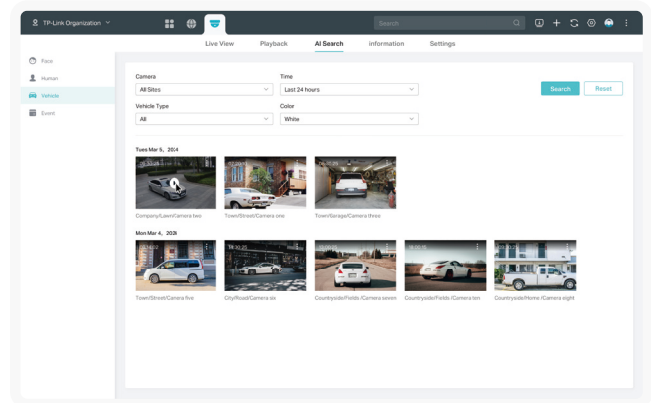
TP-Link Organization

Search

Live View
Playback
AI Search
information
Settings

Face
Human
Vehicle
Event

Camera
All Sites
Time
Last 24 hours
Search
Reset

Vehicle Type
All
Color
White

Tues Mar 5, 2024

Company/Lawn/Camera two
Town/Street/Camera one
Town/Garage/Camera three

Mon Mar 4, 2024

Town/Street/Camera five
City/Road/Camera six
Countryside/Fields /Camera seven
Countryside/Fields /Camera ten
Countryside/Home /Camera eight